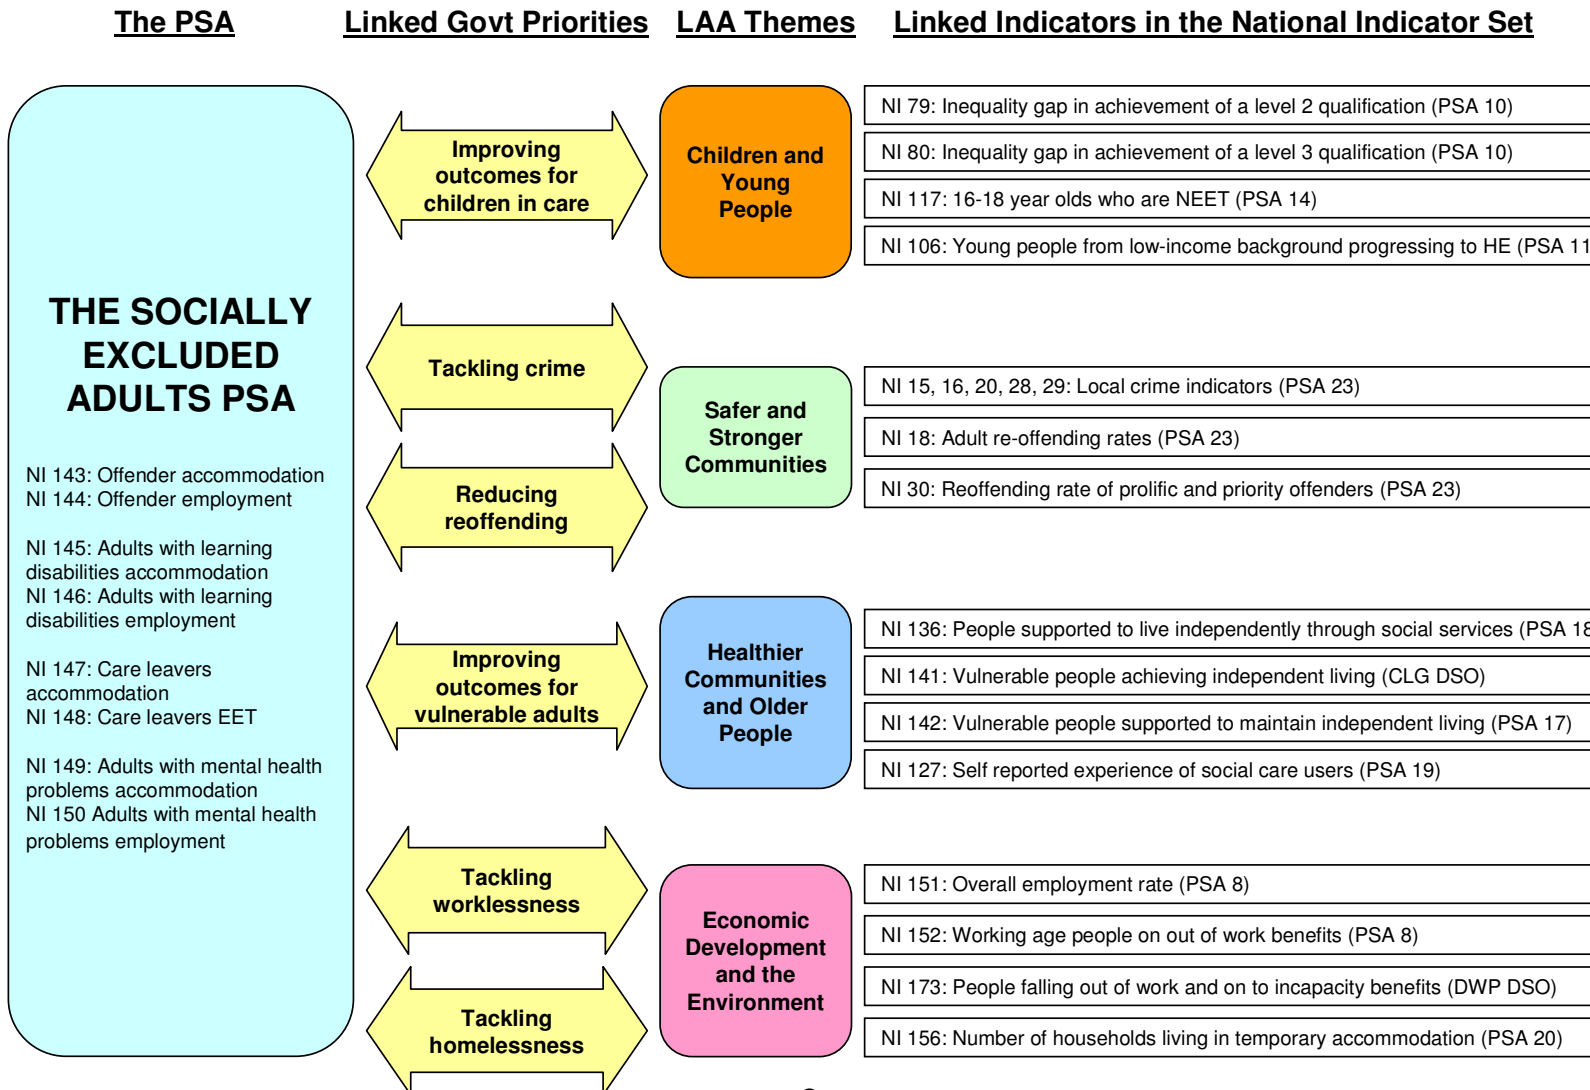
The PSA

Linked Govt Priorities

LAA Themes

Linked Indicators in the National Indicator Set

THE SOCIALLY EXCLUDED ADULTS PSA

NI 143: Offender accommodation
NI 144: Offender employment

NI 145: Adults with learning disabilities accommodation
NI 146: Adults with learning disabilities employment

NI 147: Care leavers accommodation
NI 148: Care leavers EET

NI 149: Adults with mental health problems accommodation
NI 150 Adults with mental health problems employment

Improving outcomes for children in care

Tackling crime

Reducing reoffending

Improving outcomes for vulnerable adults

Tackling worklessness

Tackling homelessness

Children and Young People

Safer and Stronger Communities

Healthier Communities and Older People

Economic Development and the Environment

NI 79: Inequality gap in achievement of a level 2 qualification (PSA 10)

NI 80: Inequality gap in achievement of a level 3 qualification (PSA 10)

NI 117: 16-18 year olds who are NEET (PSA 14)

NI 106: Young people from low-income background progressing to HE (PSA 11

NI 15, 16, 20, 28, 29: Local crime indicators (PSA 23)

NI 18: Adult re-offending rates (PSA 23)

NI 30: Reoffending rate of prolific and priority offenders (PSA 23)

NI 136: People supported to live independently through social services (PSA 18

NI 141: Vulnerable people achieving independent living (CLG DSO)

NI 142: Vulnerable people supported to maintain independent living (PSA 17)

NI 127: Self reported experience of social care users (PSA 19)

NI 151: Overall employment rate (PSA 8)

NI 152: Working age people on out of work benefits (PSA 8)

NI 173: People falling out of work and on to incapacity benefits (DWP DSO)

NI 156: Number of households living in temporary accommodation (PSA 20)